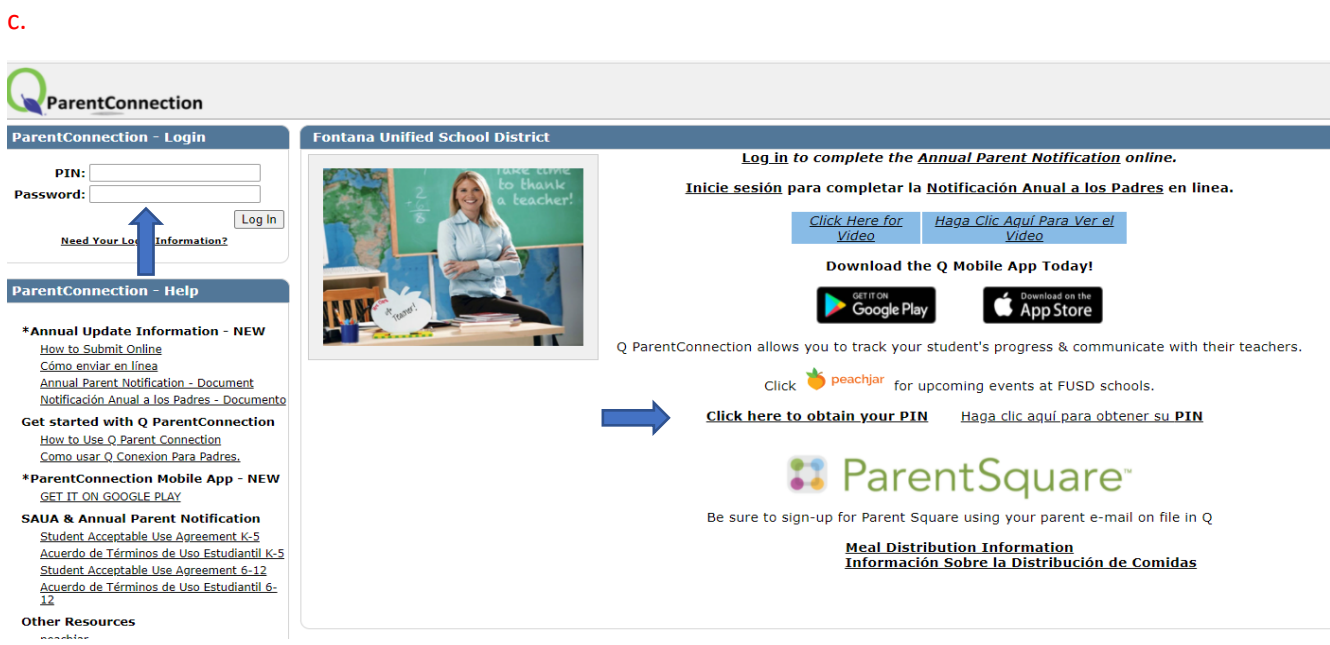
c.

ParentConnection

ParentConnection - Login

PIN:
Password:
Log In
Need Your Lo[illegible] Information?

ParentConnection - Help

*Annual Update Information - NEW
How to Submit Online
Cómo enviar en línea
Annual Parent Notification - Document
Notificación Anual a los Padres - Documento

Get started with Q ParentConnection
How to Use Q Parent Connection
Como usar Q Conexion Para Padres.

*ParentConnection Mobile App - NEW
GET IT ON GOOGLE PLAY

SAUA & Annual Parent Notification
Student Acceptable Use Agreement K-5
Acuerdo de Términos de Uso Estudiantil K-5
Student Acceptable Use Agreement 6-12
Acuerdo de Términos de Uso Estudiantil 6-12

Other Resources
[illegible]

Fontana Unified School District

Take time to thank a teacher!

Log in to complete the Annual Parent Notification online.

Inicie sesión para completar la Notificación Anual a los Padres en linea.

Click Here for Video | Haga Clic Aquí Para Ver el Video

Download the Q Mobile App Today!

GET IT ON Google Play
Download on the App Store

Q ParentConnection allows you to track your student's progress & communicate with their teachers.

Click peachjar for upcoming events at FUSD schools.

Click here to obtain your PIN    Haga clic aquí para obtener su PIN

ParentSquare™

Be sure to sign-up for Parent Square using your parent e-mail on file in Q

Meal Distribution Information
Información Sobre la Distribución de Comidas